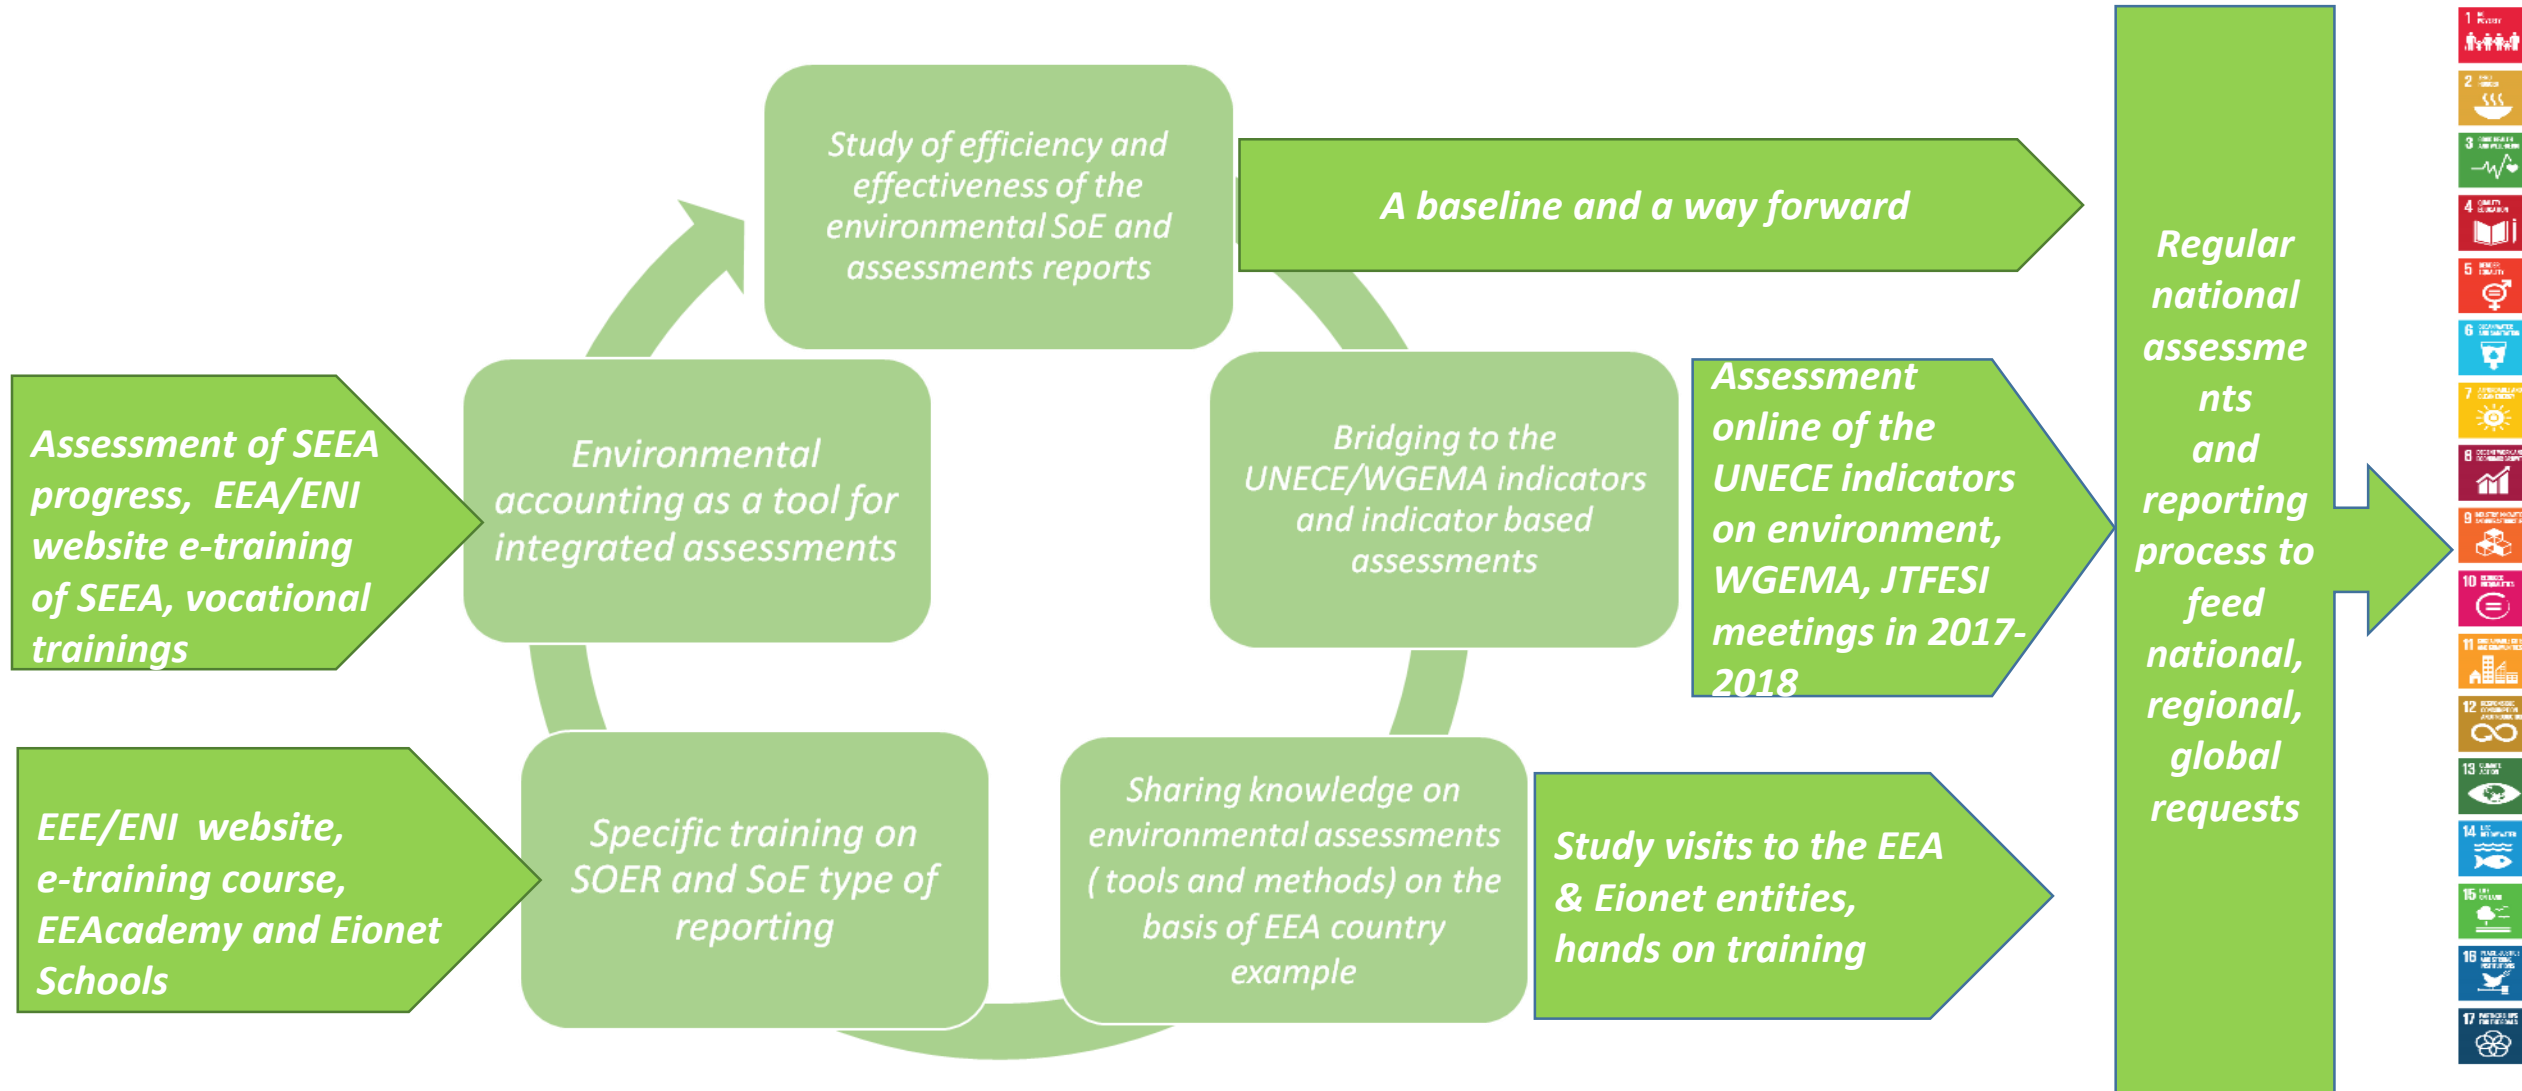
Study of efficiency and effectiveness of the environmental SoE and assessments reports

A baseline and a way forward

Regular national assessments and reporting process to feed national, regional, global requests

Assessment of SEEA progress, EEA/ENI website e-training of SEEA, vocational trainings

Environmental accounting as a tool for integrated assessments

Bridging to the UNECE/WGEMA indicators and indicator based assessments

Assessment online of the UNECE indicators on environment, WGEMA, JTFESI meetings in 2017-2018

EEE/ENI website, e-training course, EEAcademy and Eionet Schools

Specific training on SOER and SoE type of reporting

Sharing knowledge on environmental assessments ( tools and methods) on the basis of EEA country example

Study visits to the EEA & Eionet entities, hands on training

1
2
3
4
5
6
7
8
9
10
11
12
13
14
15
16
17